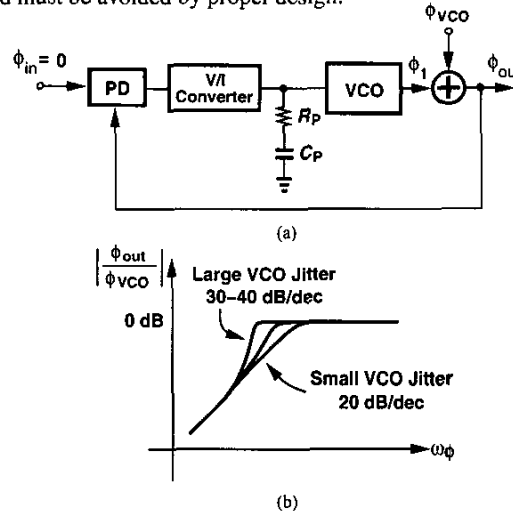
d must be avoided by proper design.

$\phi_{VCO}$

$\phi_{in} = 0$

PD

V/I Converter

$R_P$

$C_P$

VCO

$\phi_1$

$\phi_{ou}$

(a)

$\left|\frac{\phi_{out}}{\phi_{VCO}}\right|$

Large VCO Jitter 30–40 dB/dec

0 dB

Small VCO Jitter 20 dB/dec

$\omega_\phi$

(b)